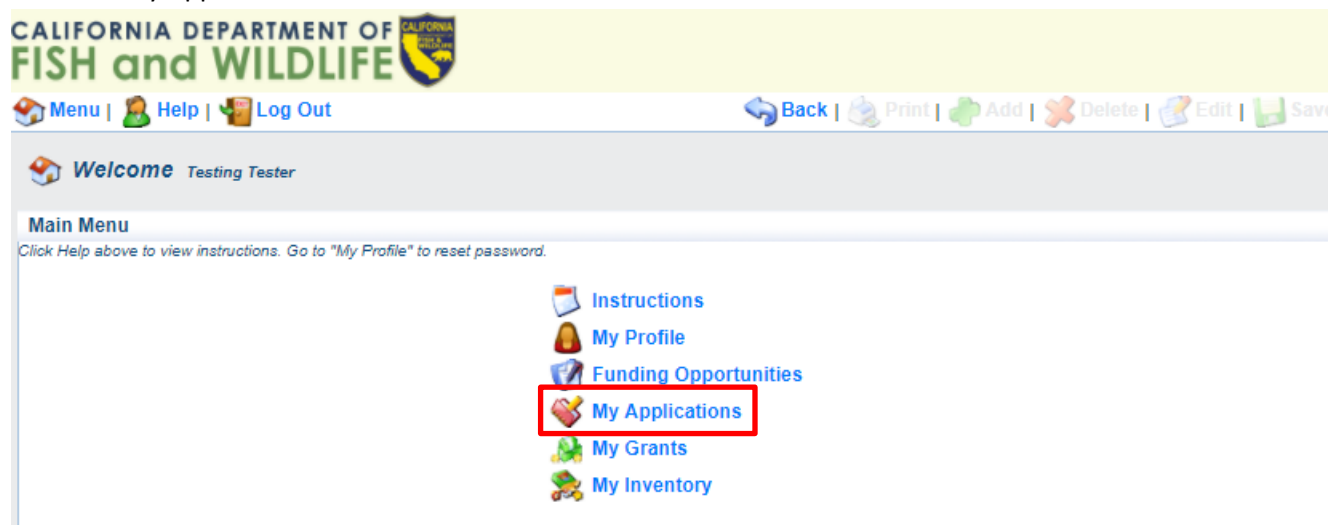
CALIFORNIA DEPARTMENT OF
FISH and WILDLIFE

Menu | Help | Log Out

Back | Print | Add | Delete | Edit | Save

Welcome Testing Tester

Main Menu

Click Help above to view instructions. Go to "My Profile" to reset password.

Instructions
My Profile
Funding Opportunities
My Applications
My Grants
My Inventory